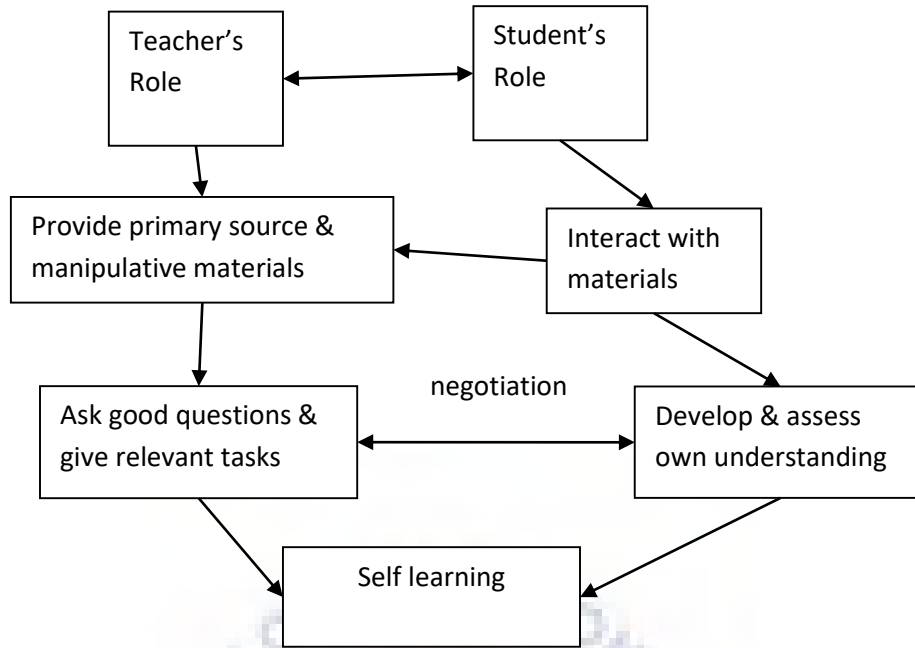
Teacher's Role

Student's Role

Provide primary source & manipulative materials

Interact with materials

negotiation

Ask good questions & give relevant tasks

Develop & assess own understanding

Self learning